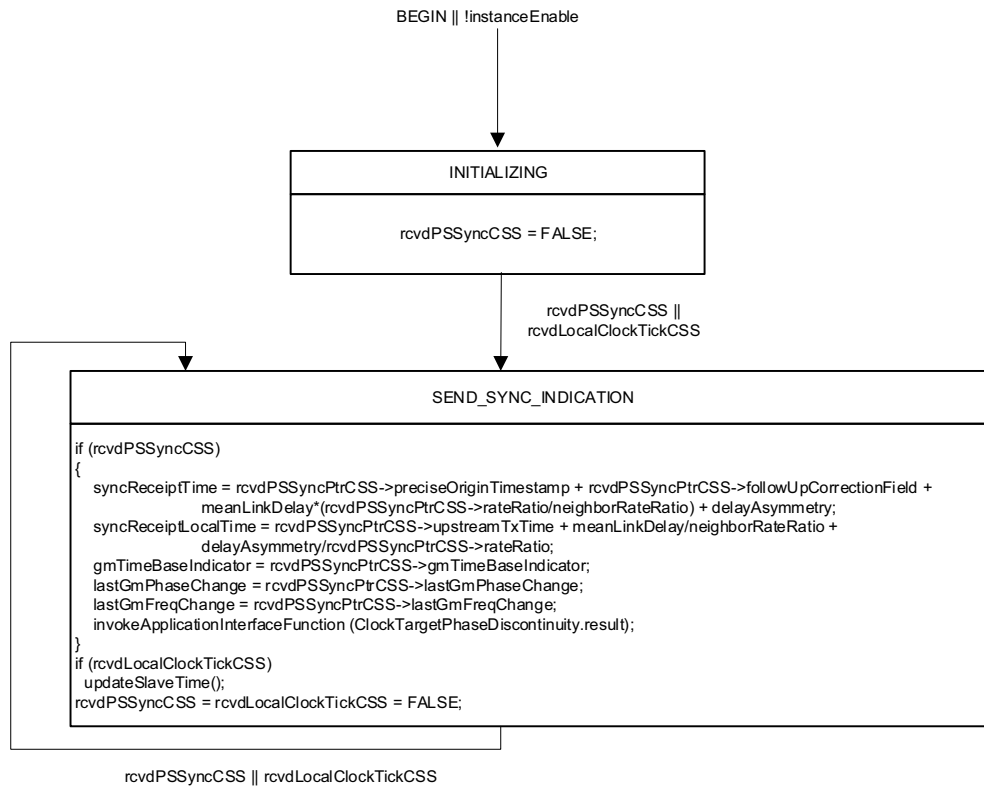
BEGIN || !instanceEnable

INITIALIZING

rcvdPSSyncCSS = FALSE;

rcvdPSSyncCSS ||
rcvdLocalClockTickCSS

SEND_SYNC_INDICATION

if (rcvdPSSyncCSS)
{
syncReceiptTime = rcvdPSSyncPtrCSS->preciseOriginTimestamp + rcvdPSSyncPtrCSS->followUpCorrectionField + meanLinkDelay*(rcvdPSSyncPtrCSS->rateRatio/neighborRateRatio) + delayAsymmetry;
syncReceiptLocalTime = rcvdPSSyncPtrCSS->upstreamTxTime + meanLinkDelay/neighborRateRatio + delayAsymmetry/rcvdPSSyncPtrCSS->rateRatio;
gmTimeBaseIndicator = rcvdPSSyncPtrCSS->gmTimeBaseIndicator;
lastGmPhaseChange = rcvdPSSyncPtrCSS->lastGmPhaseChange;
lastGmFreqChange = rcvdPSSyncPtrCSS->lastGmFreqChange;
invokeApplicationInterfaceFunction (ClockTargetPhaseDiscontinuity.result);
}
if (rcvdLocalClockTickCSS)
updateSlaveTime();
rcvdPSSyncCSS = rcvdLocalClockTickCSS = FALSE;

rcvdPSSyncCSS || rcvdLocalClockTickCSS